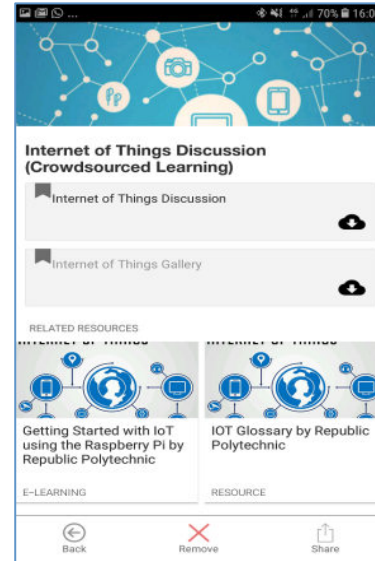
70% 16:0

Internet of Things Discussion (Crowdsourced Learning)

Internet of Things Discussion

Internet of Things Gallery

RELATED RESOURCES

Getting Started with IoT using the Raspberry Pi by Republic Polytechnic

E-LEARNING

IOT Glossary by Republic Polytechnic

RESOURCE

Back

Remove

Share